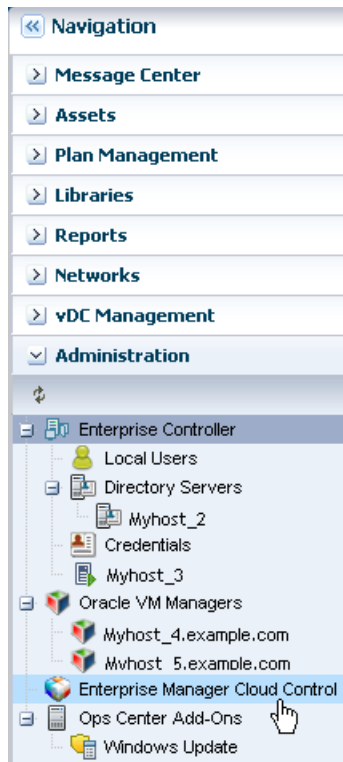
Navigation
Message Center
Assets
Plan Management
Libraries
Reports
Networks
vDC Management
Administration
Enterprise Controller
Local Users
Directory Servers
Myhost_2
Credentials
Myhost_3
Oracle VM Managers
Myhost_4.example.com
Myhost_5.example.com
Enterprise Manager Cloud Control
Ops Center Add-Ons
Windows Update